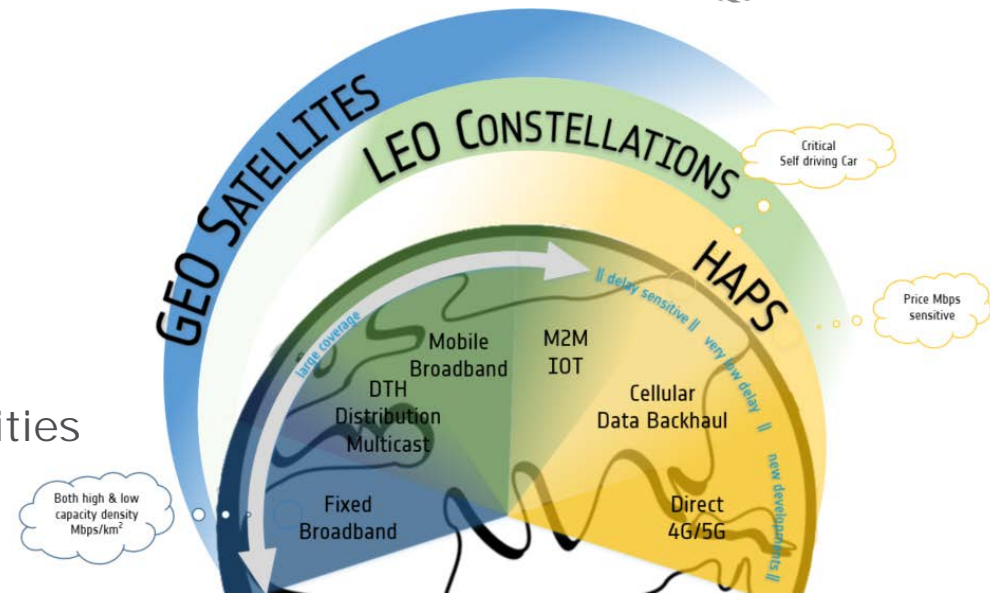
GEO SATELLITES

LEO CONSTELLATIONS

HAPS

Critical Self driving Car

Price Mbps sensitive

large coverage

|| delay sensitive ||

very low delay ||

new developments ||

Mobile Broadband

M2M IOT

DTH Distribution Multicast

Cellular Data Backhaul

Fixed Broadband

Direct 4G/5G

ities

Both high & low capacity density Mbps/km$^2$